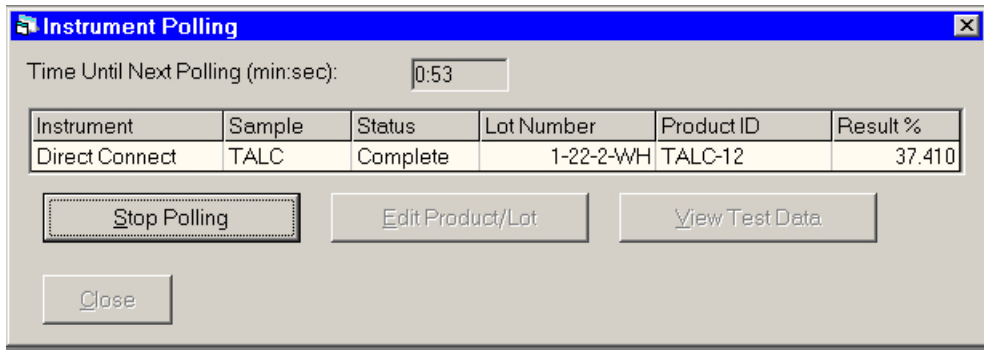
Instrument Polling

Time Until Next Polling (min:sec): 0:53

| Instrument | Sample | Status | Lot Number | Product ID | Result % |
|---|---|---|---|---|---|
| Direct Connect | TALC | Complete | 1-22-2-WH | TALC-12 | 37.410 |

Stop Polling

Edit Product/Lot

View Test Data

Close